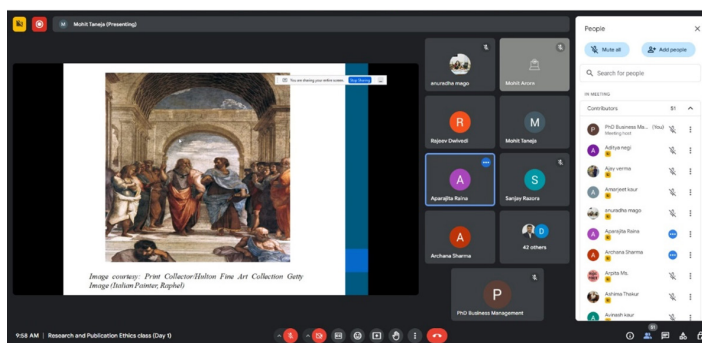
M Mohit Taneja (Presenting)

You are sharing your entire screen. Stop Sharing

Image courtesy: Print Collector/Holton Fine Art Collection Getty Image (Italian Painter, Raphel)

anuradha mago
Mohit Arora
R
Rajeev Dwivedi
M
Mohit Taneja
A
Aparajita Raina
S
Sanjay Razora
A
Archana Sharma
42 others
P
PhD Business Management

People
Mute all
Add people
Search for people
IN MEETING
Contributors 51
PhD Business Ma... (You) Meeting host
Aditya negi
Ajay verma
Amarjeet kaur
anuradha mago
Aparajita Raina
Archana Sharma
Arpita Ms.
Ashima Thakur
Avinash kaur

9:58 AM | Research and Publication Ethics class (Day 1)